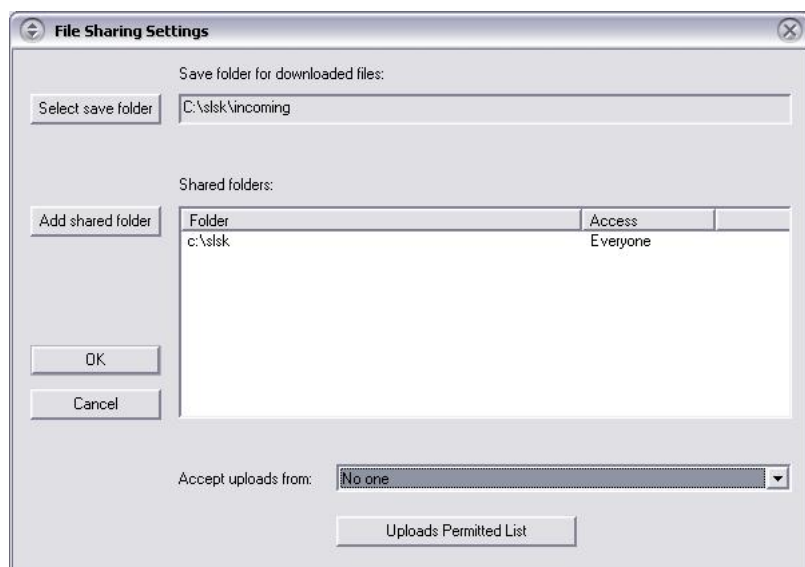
File Sharing Settings

Save folder for downloaded files:

Select save folder

C:\slsk\incoming

Shared folders:

Add shared folder

| Folder | Access |
|---|---|
| c:\slsk | Everyone |

OK

Cancel

Accept uploads from: No one

Uploads Permitted List